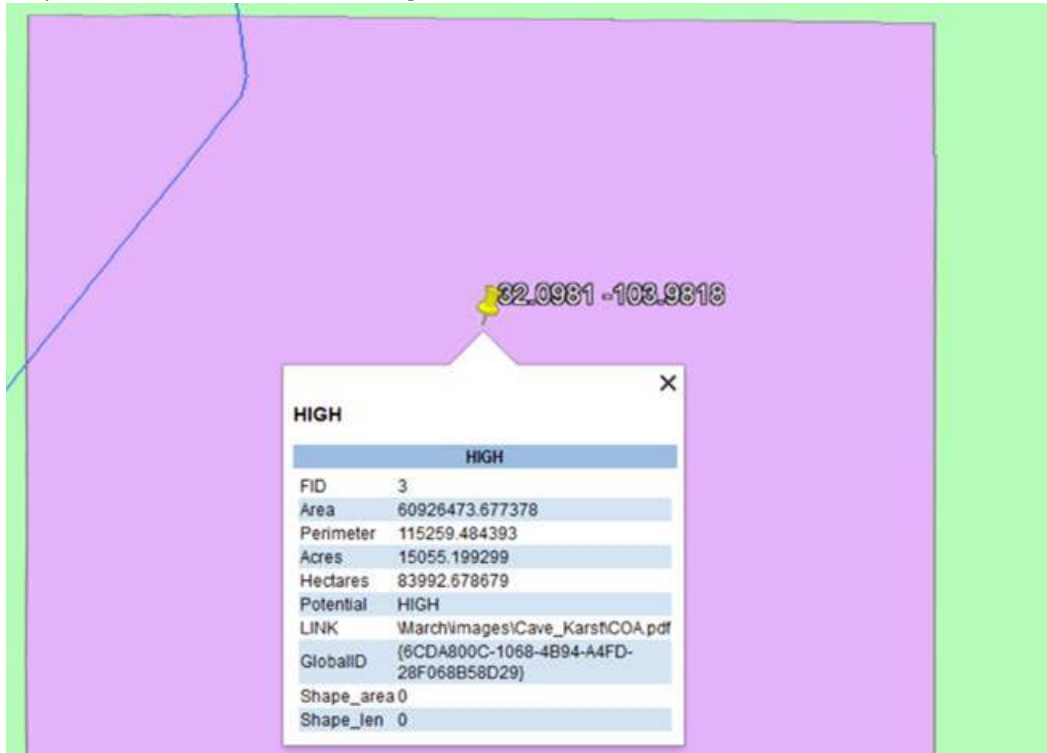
32.0981 -103.9818

×

HIGH

| HIGH | |
|---|---|
| FID | 3 |
| Area | 60926473.677378 |
| Perimeter | 115259.484393 |
| Acres | 15055.199299 |
| Hectares | 83992.678679 |
| Potential | HIGH |
| LINK | \March\images\Cave_Karst\COA.pdf |
| GlobalID | {6CDA800C-1068-4B94-A4FD-28F068B58D29} |
| Shape_area | 0 |
| Shape_len | 0 |